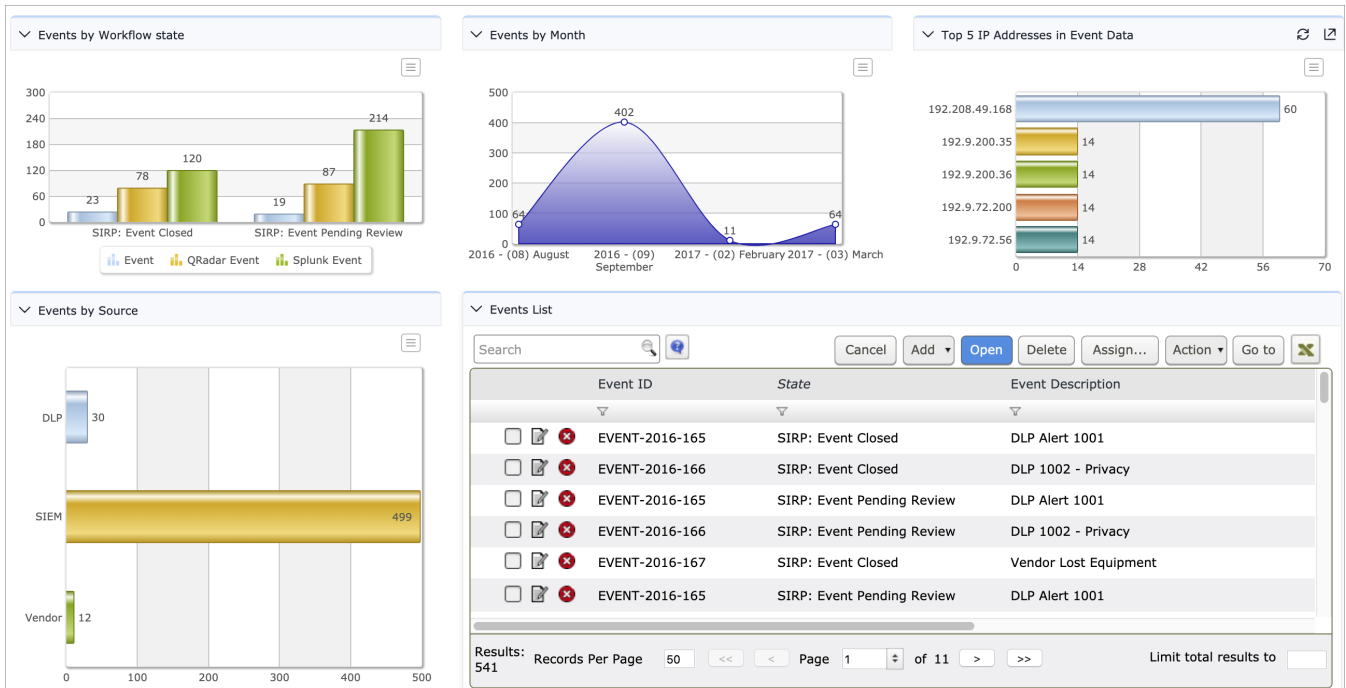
Events by Workflow state

300
240
180
120
60
0

23 78 120 19 87 214

SIRP: Event Closed
SIRP: Event Pending Review

Event QRadar Event Splunk Event

Events by Month

500
400
300
200
100
0

64 402 11 64

2016 - (08) August
2016 - (09) September
2017 - (02) February
2017 - (03) March

Top 5 IP Addresses in Event Data

192.208.49.168 60
192.9.200.35 14
192.9.200.36 14
192.9.72.200 14
192.9.72.56 14

0 14 28 42 56 70

Events by Source

DLP 30
SIEM 499
Vendor 12

0 100 200 300 400 500

Events List

Search

Cancel Add Open Delete Assign... Action Go to

| Event ID | State | Event Description |
|---|---|---|
| EVENT-2016-165 | SIRP: Event Closed | DLP Alert 1001 |
| EVENT-2016-166 | SIRP: Event Closed | DLP 1002 - Privacy |
| EVENT-2016-165 | SIRP: Event Pending Review | DLP Alert 1001 |
| EVENT-2016-166 | SIRP: Event Pending Review | DLP 1002 - Privacy |
| EVENT-2016-167 | SIRP: Event Closed | Vendor Lost Equipment |
| EVENT-2016-165 | SIRP: Event Pending Review | DLP Alert 1001 |

Results: 541 Records Per Page 50 << < Page 1 of 11 > >> Limit total results to